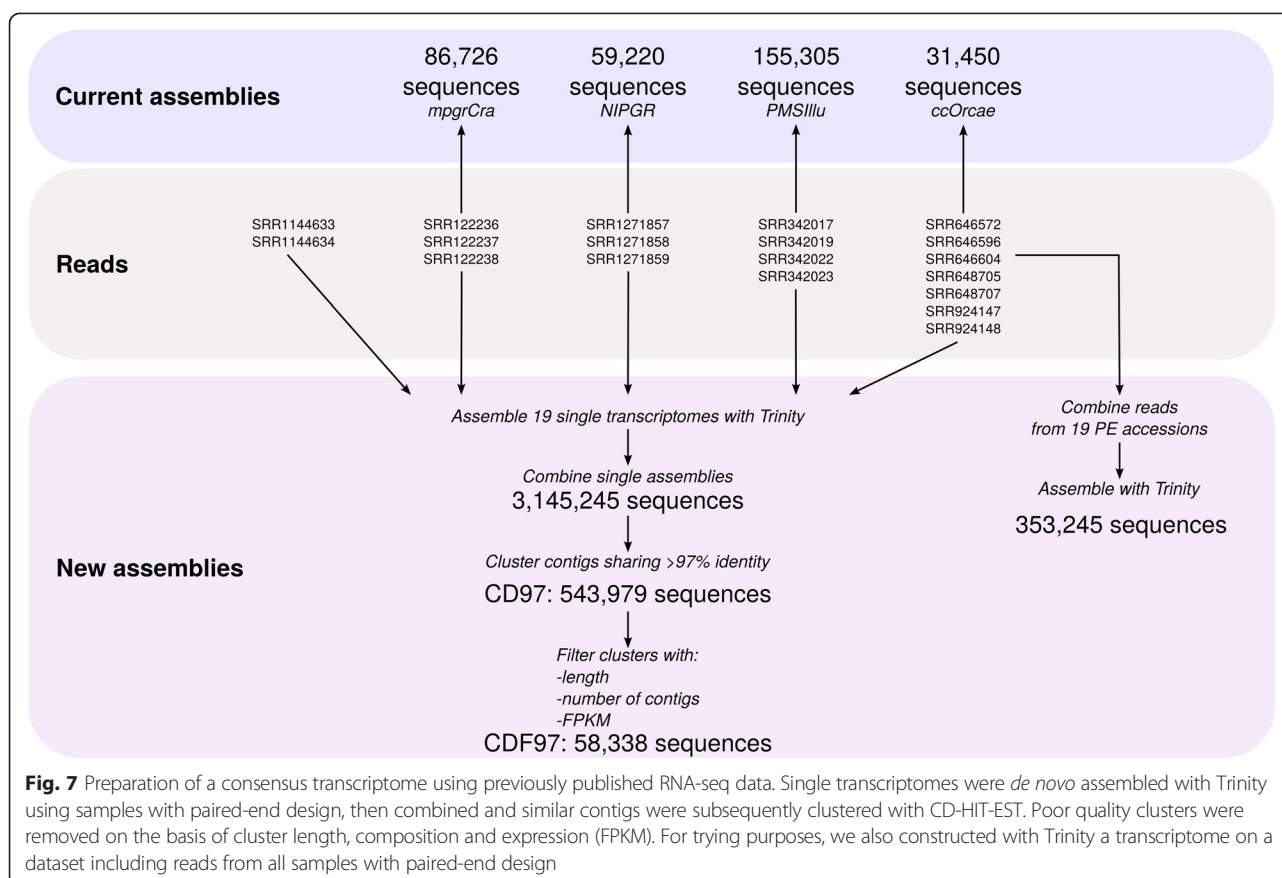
Current assemblies

86,726 sequences mpgrCra

59,220 sequences NIPGR

155,305 sequences PMSIllu

31,450 sequences ccOrcae

Reads

SRR1144633
SRR1144634

SRR122236
SRR122237
SRR122238

SRR1271857
SRR1271858
SRR1271859

SRR342017
SRR342019
SRR342022
SRR342023

SRR646572
SRR646596
SRR646604
SRR648705
SRR648707
SRR924147
SRR924148

New assemblies

Assemble 19 single transcriptomes with Trinity

Combine single assemblies
3,145,245 sequences

Cluster contigs sharing >97% identity
CD97: 543,979 sequences

Filter clusters with:
-length
-number of contigs
-FPKM
CDF97: 58,338 sequences

Combine reads from 19 PE accessions

Assemble with Trinity

353,245 sequences

Fig. 7 Preparation of a consensus transcriptome using previously published RNA-seq data. Single transcriptomes were de novo assembled with Trinity using samples with paired-end design, then combined and similar contigs were subsequently clustered with CD-HIT-EST. Poor quality clusters were removed on the basis of cluster length, composition and expression (FPKM). For trying purposes, we also constructed with Trinity a transcriptome on a dataset including reads from all samples with paired-end design